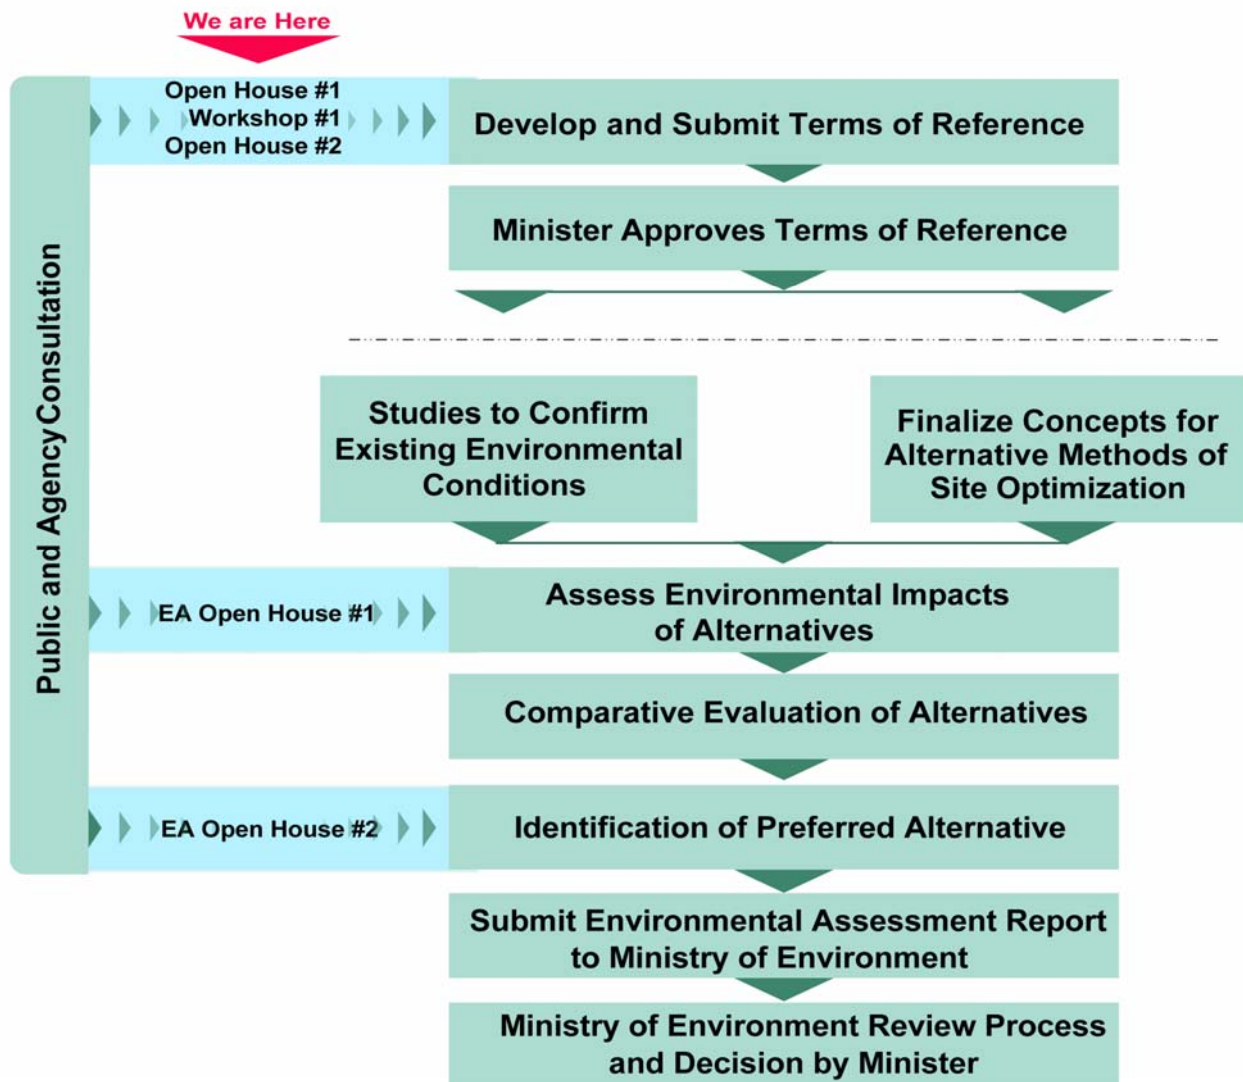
We are Here

Public and Agency Consultation

Open House #1
Workshop #1
Open House #2

Develop and Submit Terms of Reference

Minister Approves Terms of Reference

Studies to Confirm Existing Environmental Conditions

Finalize Concepts for Alternative Methods of Site Optimization

EA Open House #1

Assess Environmental Impacts of Alternatives

Comparative Evaluation of Alternatives

EA Open House #2

Identification of Preferred Alternative

Submit Environmental Assessment Report to Ministry of Environment

Ministry of Environment Review Process and Decision by Minister